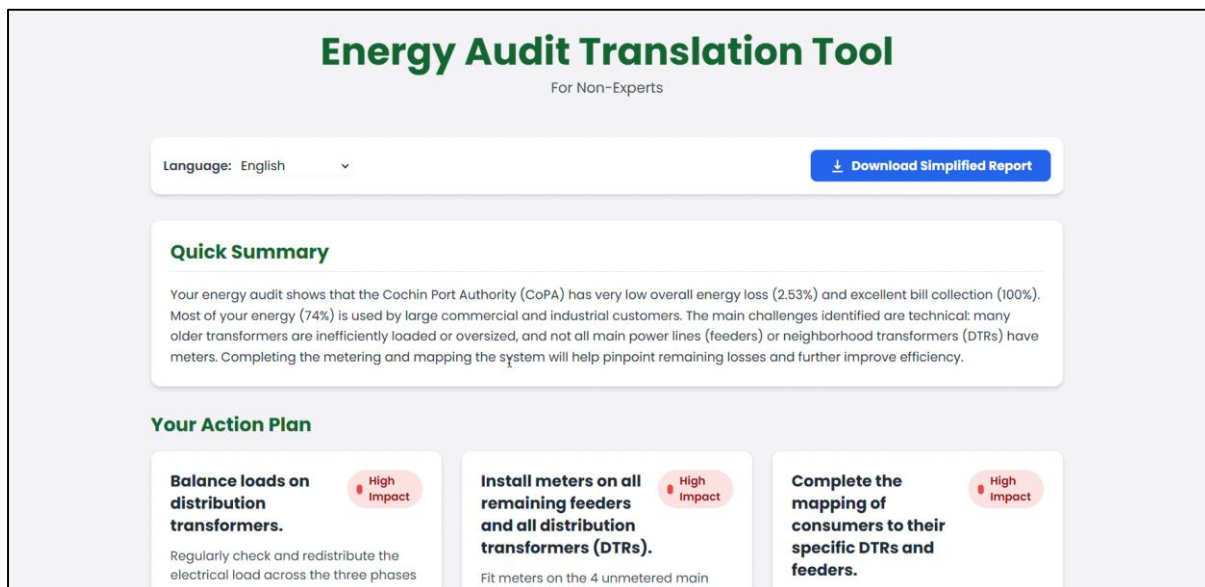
Energy Audit Translation Tool

For Non-Experts

Language: English

Download Simplified Report

Quick Summary

Your energy audit shows that the Cochin Port Authority (CoPA) has very low overall energy loss (2.53%) and excellent bill collection (100%). Most of your energy (74%) is used by large commercial and industrial customers. The main challenges identified are technical: many older transformers are inefficiently loaded or oversized, and not all main power lines (feeders) or neighborhood transformers (DTRs) have meters. Completing the metering and mapping the system will help pinpoint remaining losses and further improve efficiency.

Your Action Plan

Balance loads on distribution transformers.

High Impact

Regularly check and redistribute the electrical load across the three phases

Install meters on all remaining feeders and all distribution transformers (DTRs).

High Impact

Fit meters on the 4 unmetered main

Complete the mapping of consumers to their specific DTRs and feeders.

High Impact